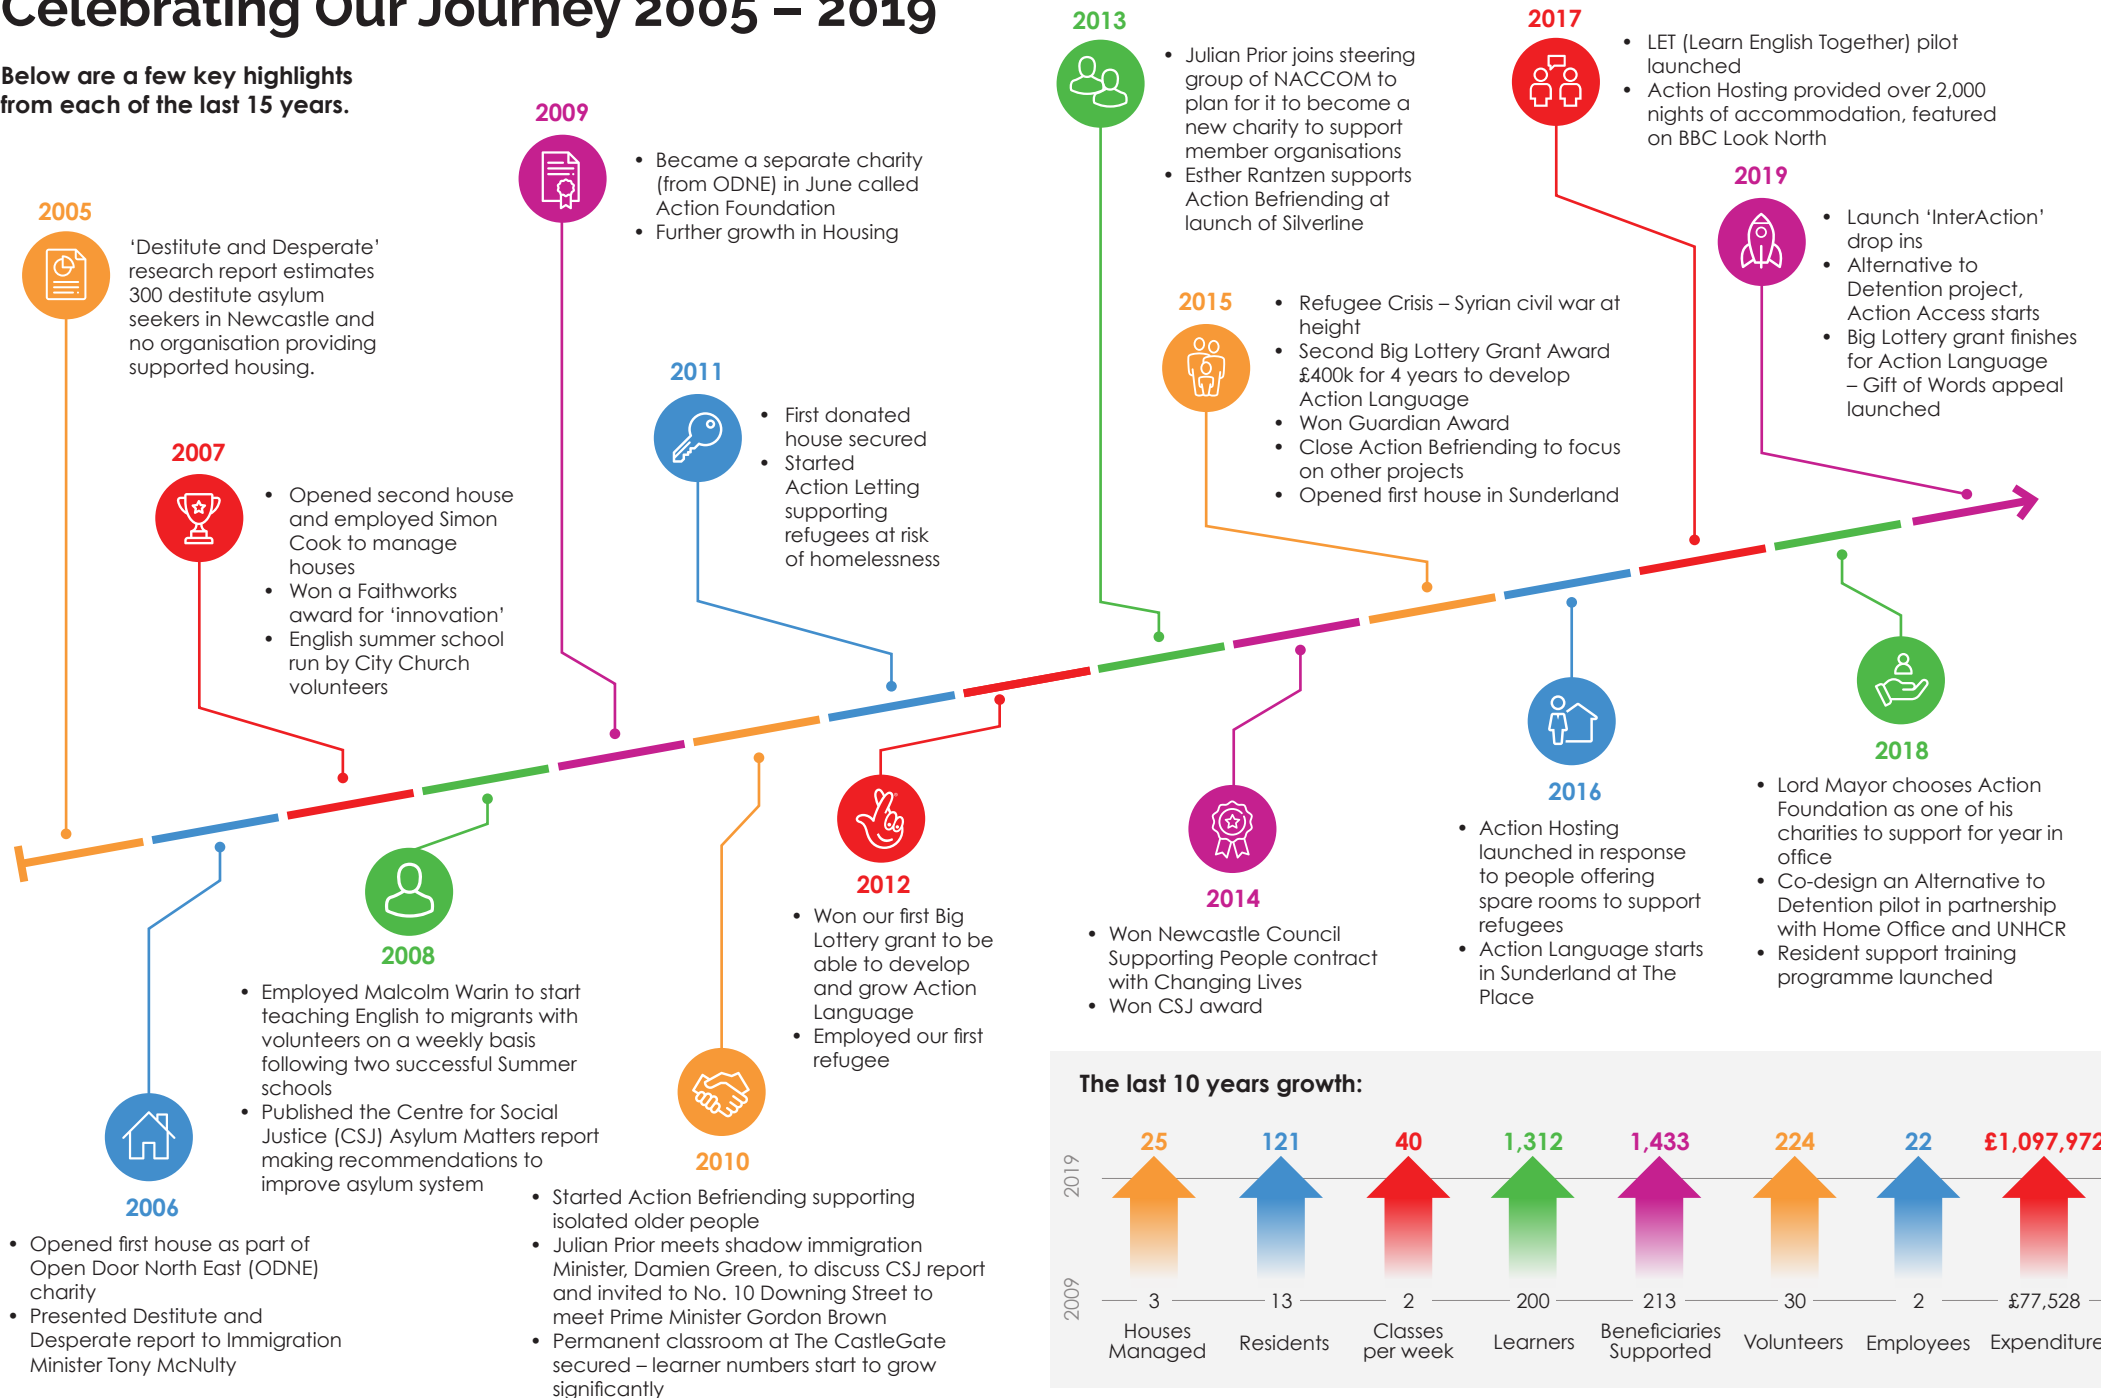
Celebrating Our Journey 2005 – 2019

Below are a few key highlights from each of the last 15 years.

2005
'Destitute and Desperate' research report estimates 300 destitute asylum seekers in Newcastle and no organisation providing supported housing.

2006
• Opened first house as part of Open Door North East (ODNE) charity
• Presented Destitute and Desperate report to Immigration Minister Tony McNulty

2007
• Opened second house and employed Simon Cook to manage houses
• Won a Faithworks award for 'innovation'
• English summer school run by City Church volunteers

2008
• Employed Malcolm Warin to start teaching English to migrants with volunteers on a weekly basis following two successful Summer schools
• Published the Centre for Social Justice (CSJ) Asylum Matters report making recommendations to improve asylum system

2009
• Became a separate charity (from ODNE) in June called Action Foundation
• Further growth in Housing

2010
• Started Action Befriending supporting isolated older people
• Julian Prior meets shadow immigration Minister, Damien Green, to discuss CSJ report and invited to No. 10 Downing Street to meet Prime Minister Gordon Brown
• Permanent classroom at The CastleGate secured – learner numbers start to grow significantly

2011
• First donated house secured
• Started Action Letting supporting refugees at risk of homelessness

2012
• Won our first Big Lottery grant to be able to develop and grow Action Language
• Employed our first refugee

2013
• Julian Prior joins steering group of NACCOM to plan for it to become a new charity to support member organisations
• Esther Rantzen supports Action Befriending at launch of Silverline

2014
• Won Newcastle Council Supporting People contract with Changing Lives
• Won CSJ award

2015
• Refugee Crisis – Syrian civil war at height
• Second Big Lottery Grant Award £400k for 4 years to develop Action Language
• Won Guardian Award
• Close Action Befriending to focus on other projects
• Opened first house in Sunderland

2016
• Action Hosting launched in response to people offering spare rooms to support refugees
• Action Language starts in Sunderland at The Place

2017
• LET (Learn English Together) pilot launched
• Action Hosting provided over 2,000 nights of accommodation, featured on BBC Look North

2018
• Lord Mayor chooses Action Foundation as one of his charities to support for year in office
• Co-design an Alternative to Detention pilot in partnership with Home Office and UNHCR
• Resident support training programme launched

2019
• Launch 'InterAction' drop ins
• Alternative to Detention project, Action Access starts
• Big Lottery grant finishes for Action Language – Gift of Words appeal launched

The last 10 years growth:

2019
2009

| 25 | 121 | 40 | 1,312 | 1,433 | 224 | 22 | £1,097,972 |
|---|---|---|---|---|---|---|---|
| 3 | 13 | 2 | 200 | 213 | 30 | 2 | £77,528 |
| Houses Managed | Residents | Classes per week | Learners | Beneficiaries Supported | Volunteers | Employees | Expenditure |